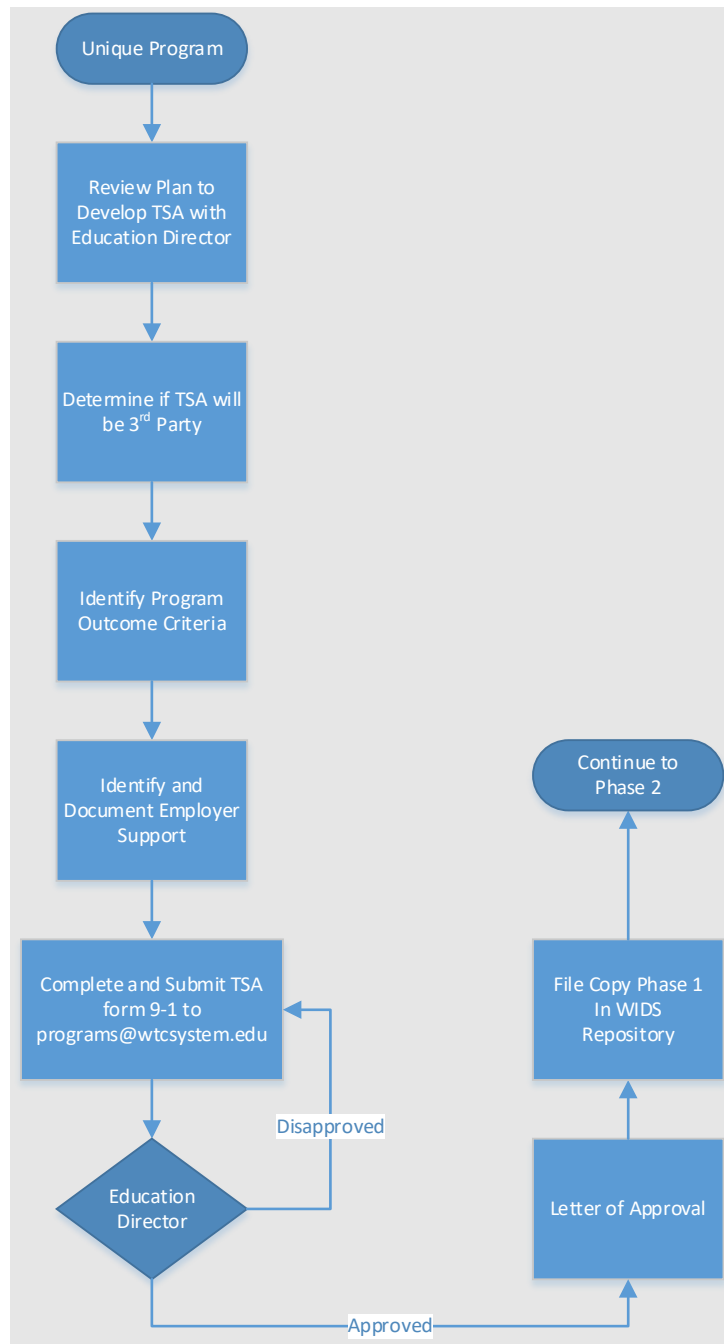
Unique Program

Review Plan to Develop TSA with Education Director

Determine if TSA will be 3$^{rd}$ Party

Identify Program Outcome Criteria

Identify and Document Employer Support

Complete and Submit TSA form 9-1 to programs@wtcsystem.edu

Disapproved

Education Director

Approved

Letter of Approval

File Copy Phase 1 In WIDS Repository

Continue to Phase 2